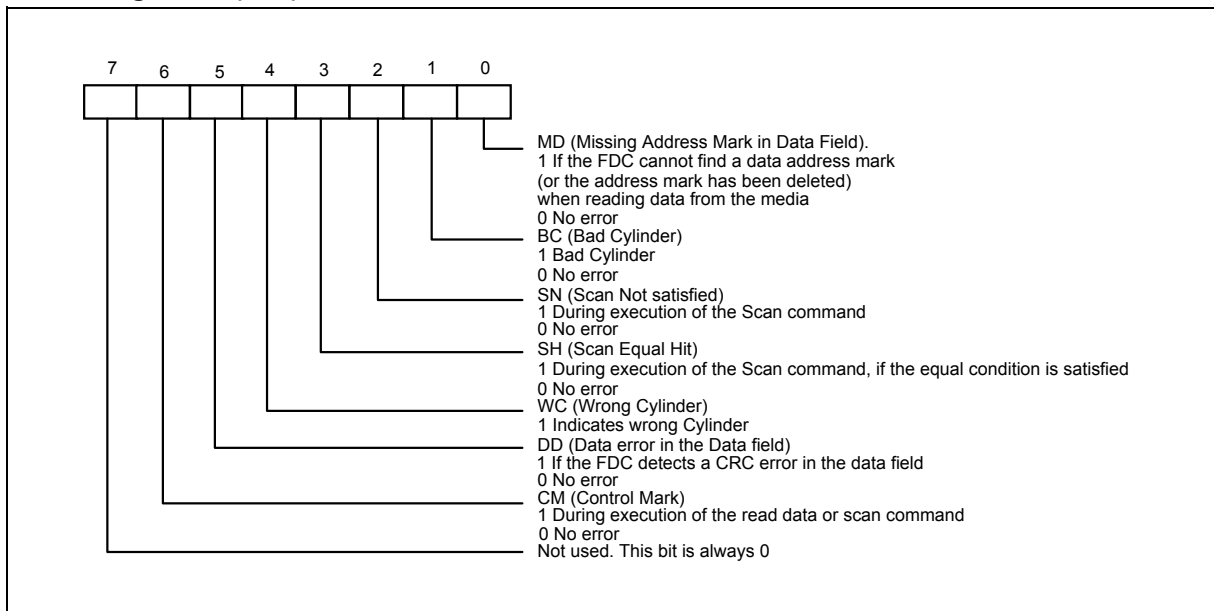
7 6 5 4 3 2 1 0

MD (Missing Address Mark in Data Field).
1 If the FDC cannot find a data address mark (or the address mark has been deleted) when reading data from the media
0 No error

BC (Bad Cylinder)
1 Bad Cylinder
0 No error

SN (Scan Not satisfied)
1 During execution of the Scan command
0 No error

SH (Scan Equal Hit)
1 During execution of the Scan command, if the equal condition is satisfied
0 No error

WC (Wrong Cylinder)
1 Indicates wrong Cylinder

DD (Data error in the Data field)
1 If the FDC detects a CRC error in the data field
0 No error

CM (Control Mark)
1 During execution of the read data or scan command
0 No error

Not used. This bit is always 0